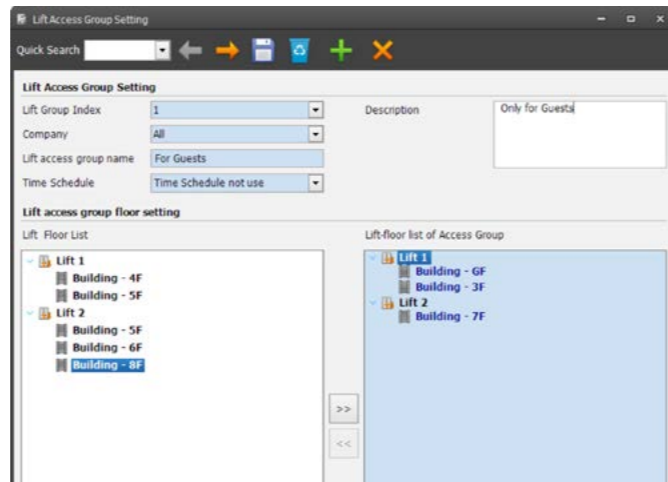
Lift Access Group Setting

Quick Search

Lift Access Group Setting

Lift Group Index | 1

Company | All

Lift access group name | For Guests

Time Schedule | Time Schedule not use

Description | Only for Guests

Lift access group floor setting

Lift Floor List

Lift 1
Building - 4F
Building - 5F
Lift 2
Building - 5F
Building - 6F
Building - 8F

>>

<<

Lift-floor list of Access Group

Lift 1
Building - 6F
Building - 3F
Lift 2
Building - 7F